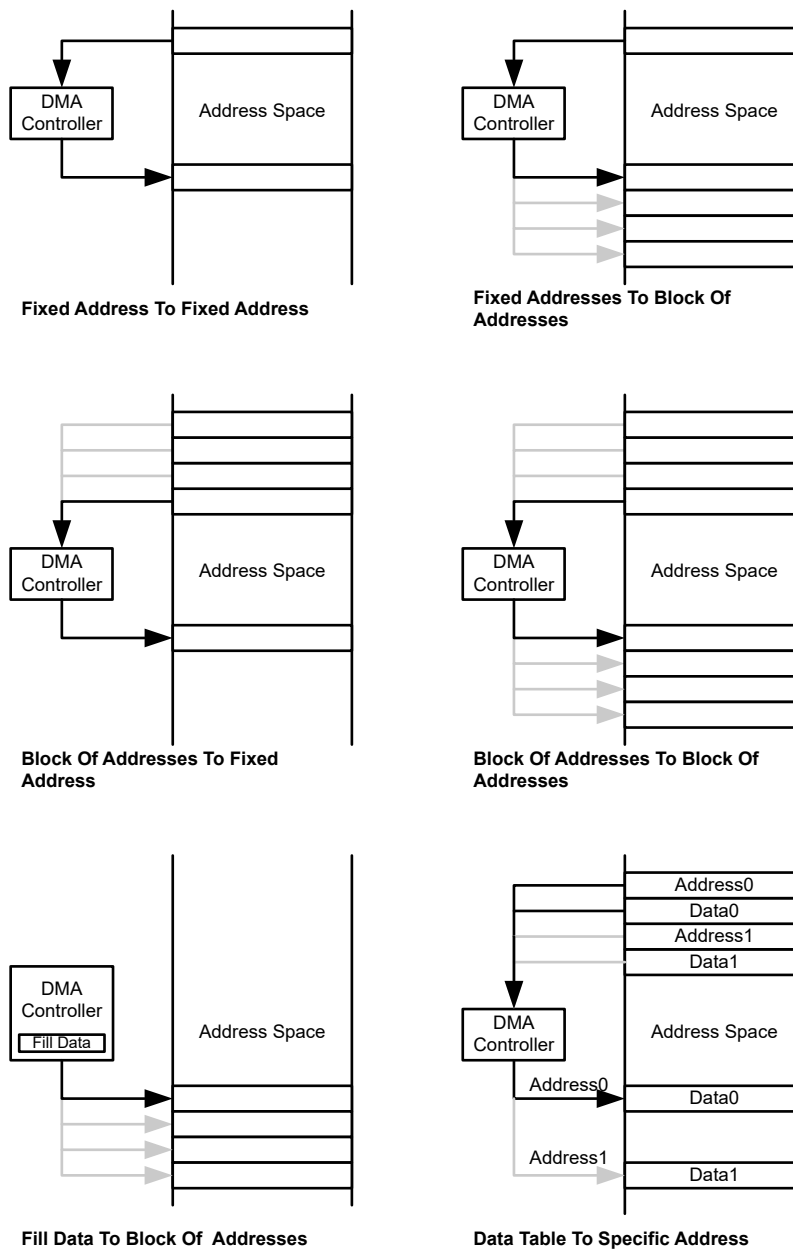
DMA Controller

Address Space

Fixed Address To Fixed Address

DMA Controller

Address Space

Fixed Addresses To Block Of Addresses

DMA Controller

Address Space

Block Of Addresses To Fixed Address

DMA Controller

Address Space

Block Of Addresses To Block Of Addresses

DMA Controller

Fill Data

Address Space

Fill Data To Block Of Addresses

Address0

Data0

Address1

Data1

DMA Controller

Address Space

Address0

Data0

Address1

Data1

Data Table To Specific Address